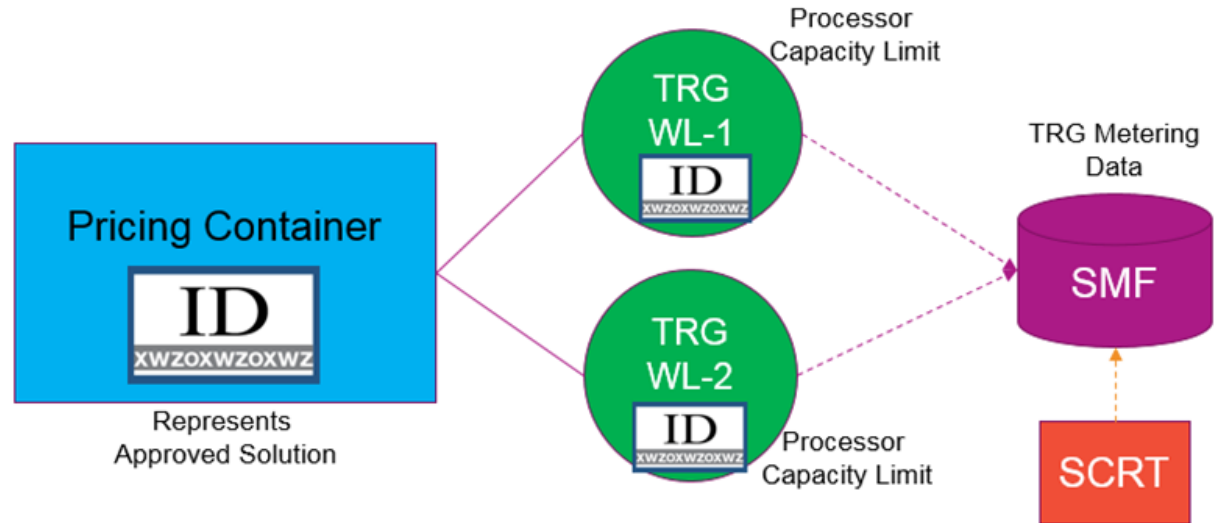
Pricing Container

ID

XWZOXWZOXWZ

Represents Approved Solution

Processor Capacity Limit

TRG WL-1

ID

XWZOXWZOXWZ

TRG WL-2

ID

XWZOXWZOXWZ

Processor Capacity Limit

TRG Metering Data

SMF

SCRT